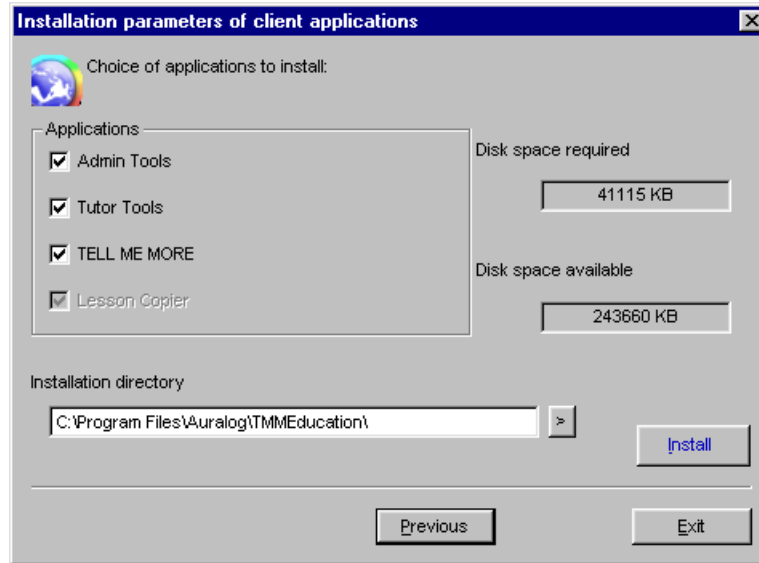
Installation parameters of client applications

Choice of applications to install:

Applications

Admin Tools

Tutor Tools

TELL ME MORE

Lesson Copier

Disk space required

41115 KB

Disk space available

243660 KB

Installation directory

C:\Program Files\Auralog\TMMEducation\

>

Install

Previous

Exit